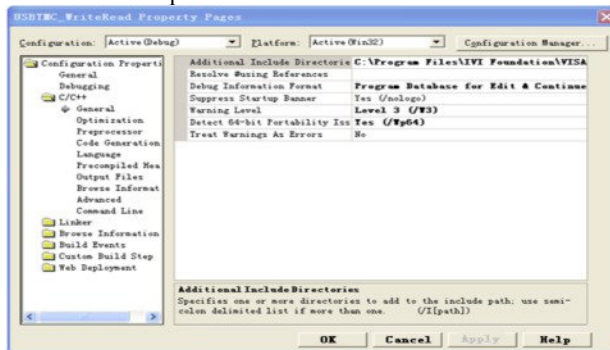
USBTMC_WriteRead Property Pages

Configuration: Active(Debug)

Platform: Active(Win32)

Configuration Manager...

Configuration Properti
General
Debugging
C/C++
General
Optimization
Preprocessor
Code Generation
Language
Precompiled Hea
Output Files
Browse Informat
Advanced
Command Line
Linker
Browse Information
Build Events
Custom Build Step
Web Deployment

| | |
|---|---|
| Additional Include Directorie | C:\Program Files\IVI Foundation\VISA |
| Resolve #using References | |
| Debug Information Format | Program Database for Edit & Continue |
| Suppress Startup Banner | Yes (/nologo) |
| Warning Level | Level 3 (/W3) |
| Detect 64-bit Portability Iss | Yes (/Wp64) |
| Treat Warnings As Errors | No |

Additional Include Directories
Specifies one or more directories to add to the include path; use semi-colon delimited list if more than one. (/I[path])

OK Cancel Apply Help